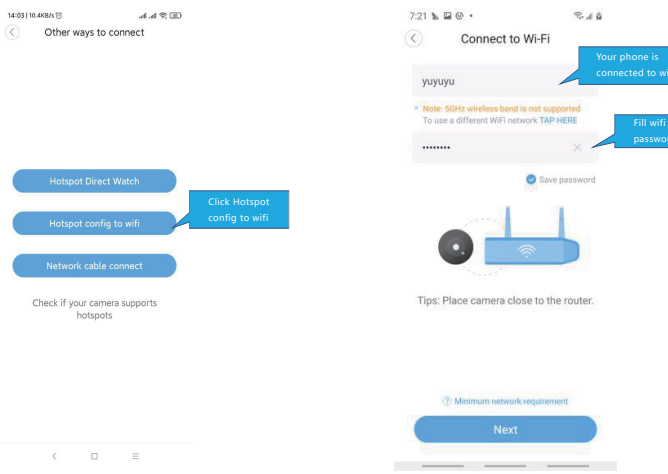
14:03 | 10.4KB/s

Other ways to connect

Hotspot Direct Watch

Hotspot config to wifi

Click Hotspot config to wifi

Network cable connect

Check if your camera supports hotspots

7:21

Connect to Wi-Fi

Your phone is connected to wi

yuyuyu

Note: 5GHz wireless band is not supported
To use a different WiFi network TAP HERE

Fill wifi passwo

••••••••

Save password

Tips: Place camera close to the router.

Minimum network requirement

Next